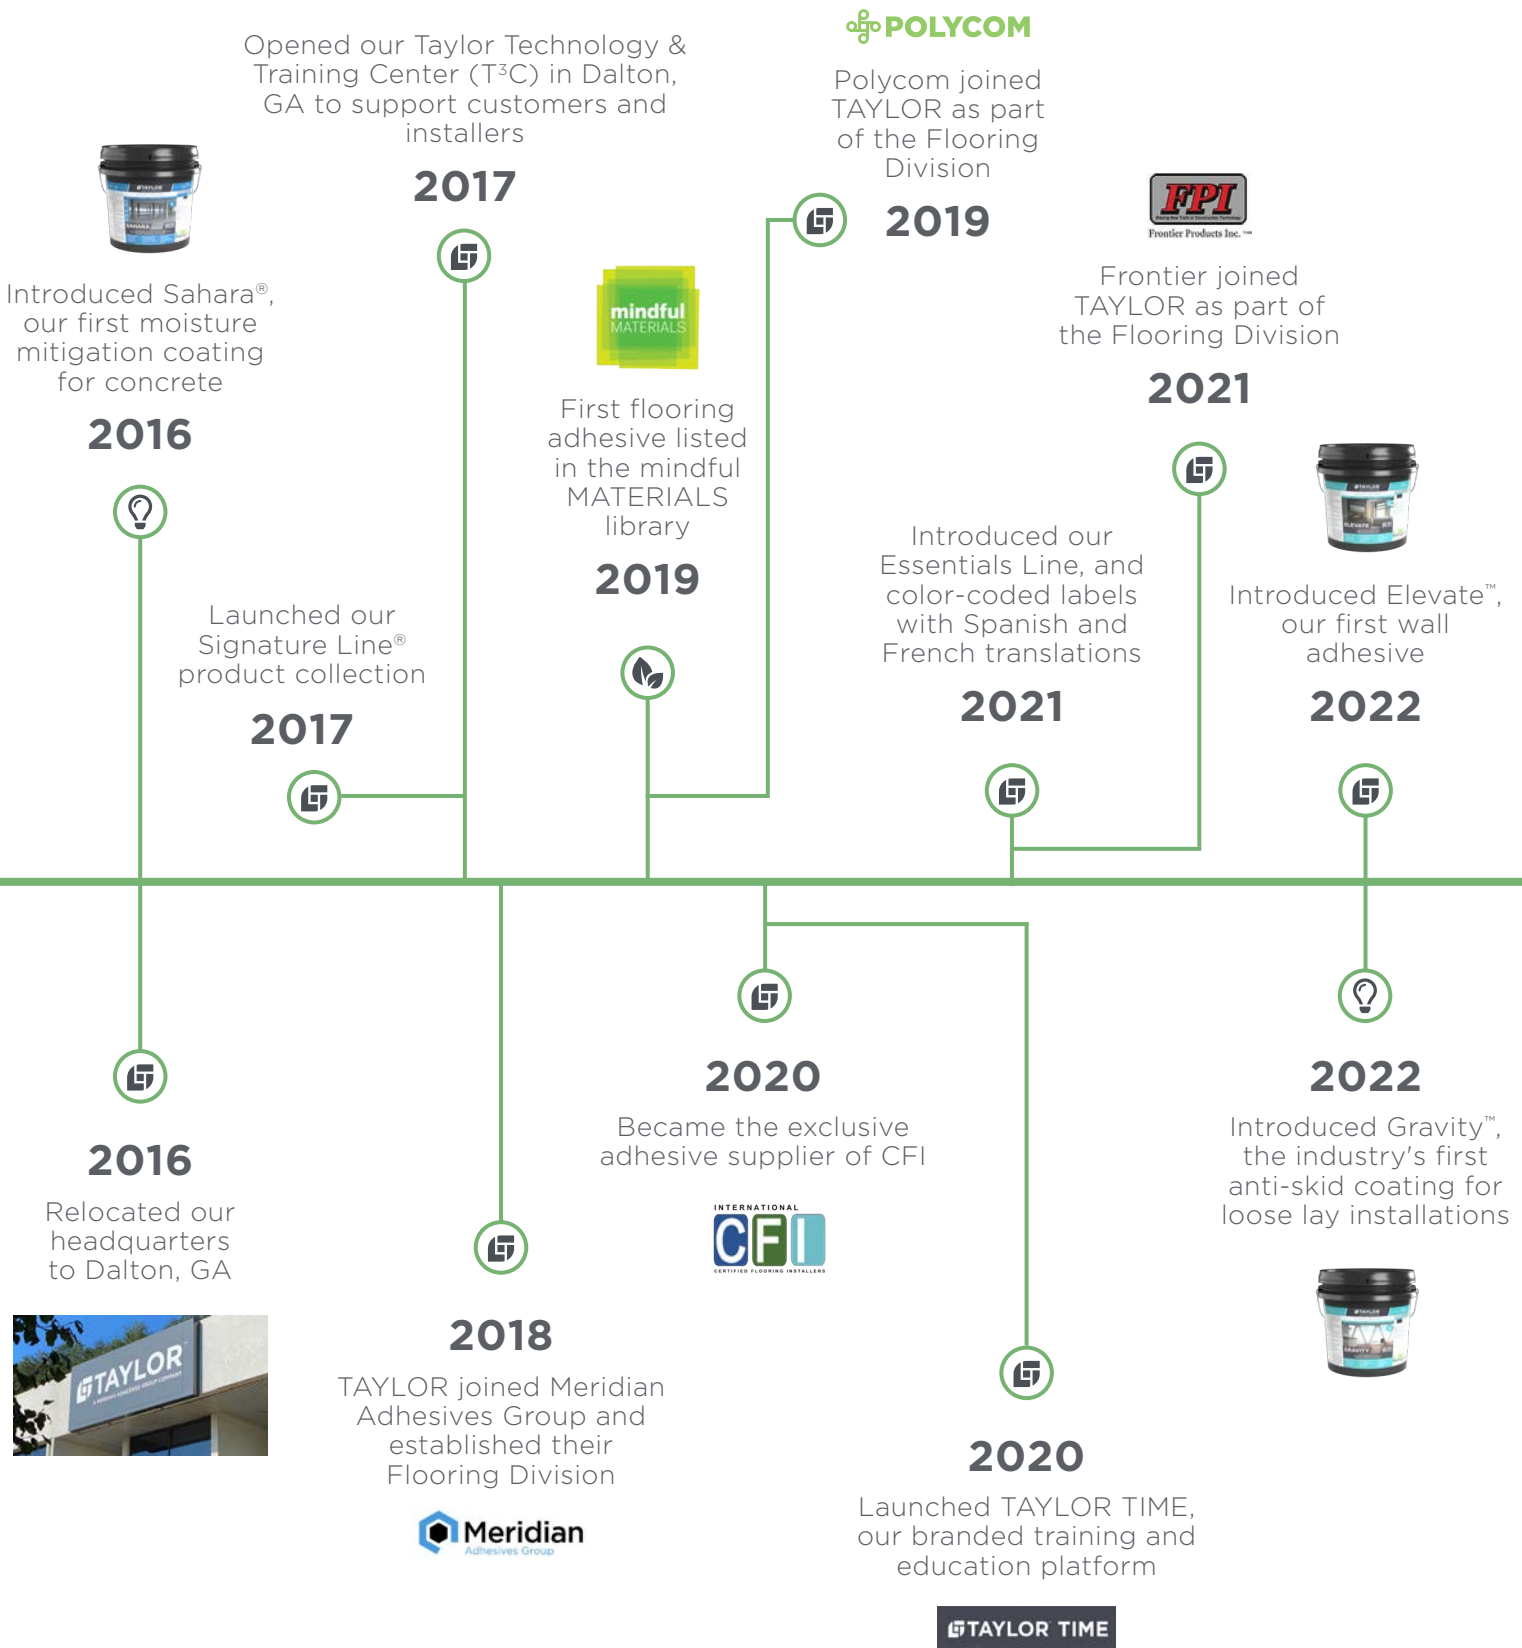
Introduced Sahara®, our first moisture mitigation coating for concrete

2016

Opened our Taylor Technology & Training Center (T³C) in Dalton, GA to support customers and installers

2017

Launched our Signature Line® product collection

2017

mindful MATERIALS

First flooring adhesive listed in the mindful MATERIALS library

2019

POLYCOM

Polycom joined TAYLOR as part of the Flooring Division

2019

FPI

Frontier Products Inc.

Frontier joined TAYLOR as part of the Flooring Division

2021

Introduced our Essentials Line, and color-coded labels with Spanish and French translations

2021

Introduced Elevate™, our first wall adhesive

2022

2016

Relocated our headquarters to Dalton, GA

TAYLOR

2018

TAYLOR joined Meridian Adhesives Group and established their Flooring Division

Meridian Adhesives Group

2020

Became the exclusive adhesive supplier of CFI

INTERNATIONAL CFI CERTIFIED FLOORING INSTALLERS

2020

Launched TAYLOR TIME, our branded training and education platform

TAYLOR TIME

2022

Introduced Gravity™, the industry's first anti-skid coating for loose lay installations